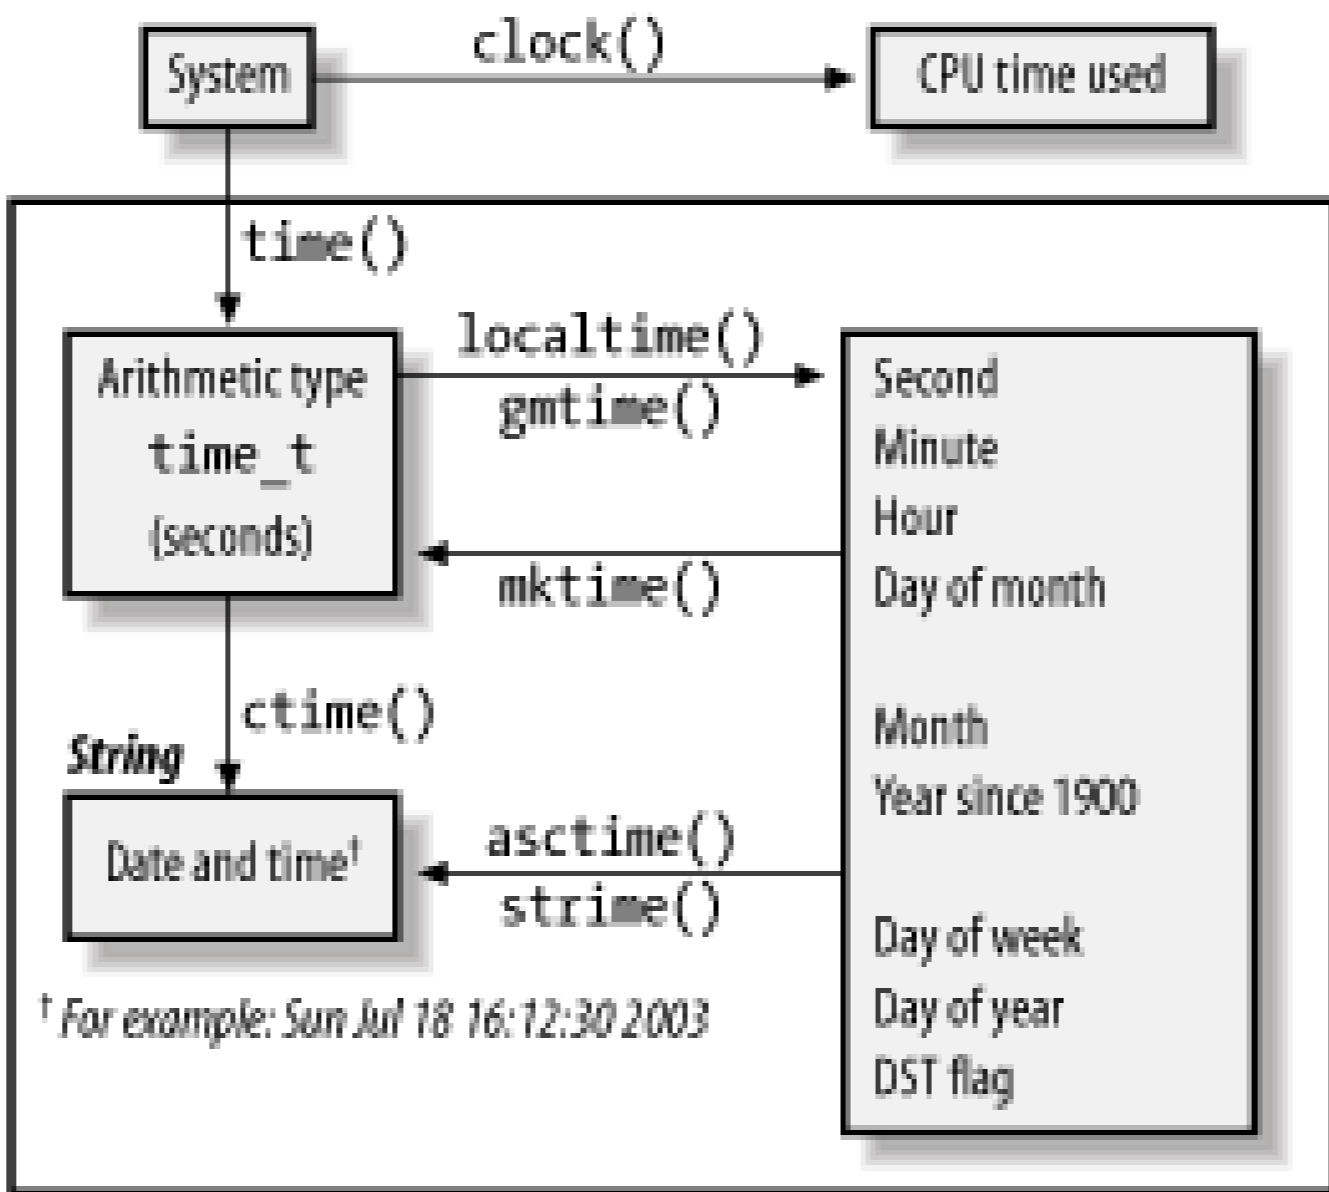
System

clock()

CPU time used

time()

Arithmetic type
time_t
(seconds)

localtime()
gmtime()

mktime()

Second
Minute
Hour
Day of month

Month
Year since 1900

Day of week
Day of year
DST flag

ctime()

String

Date and time†

asctime()
strime()

† For example: Sun Jul 18 16:12:30 2003